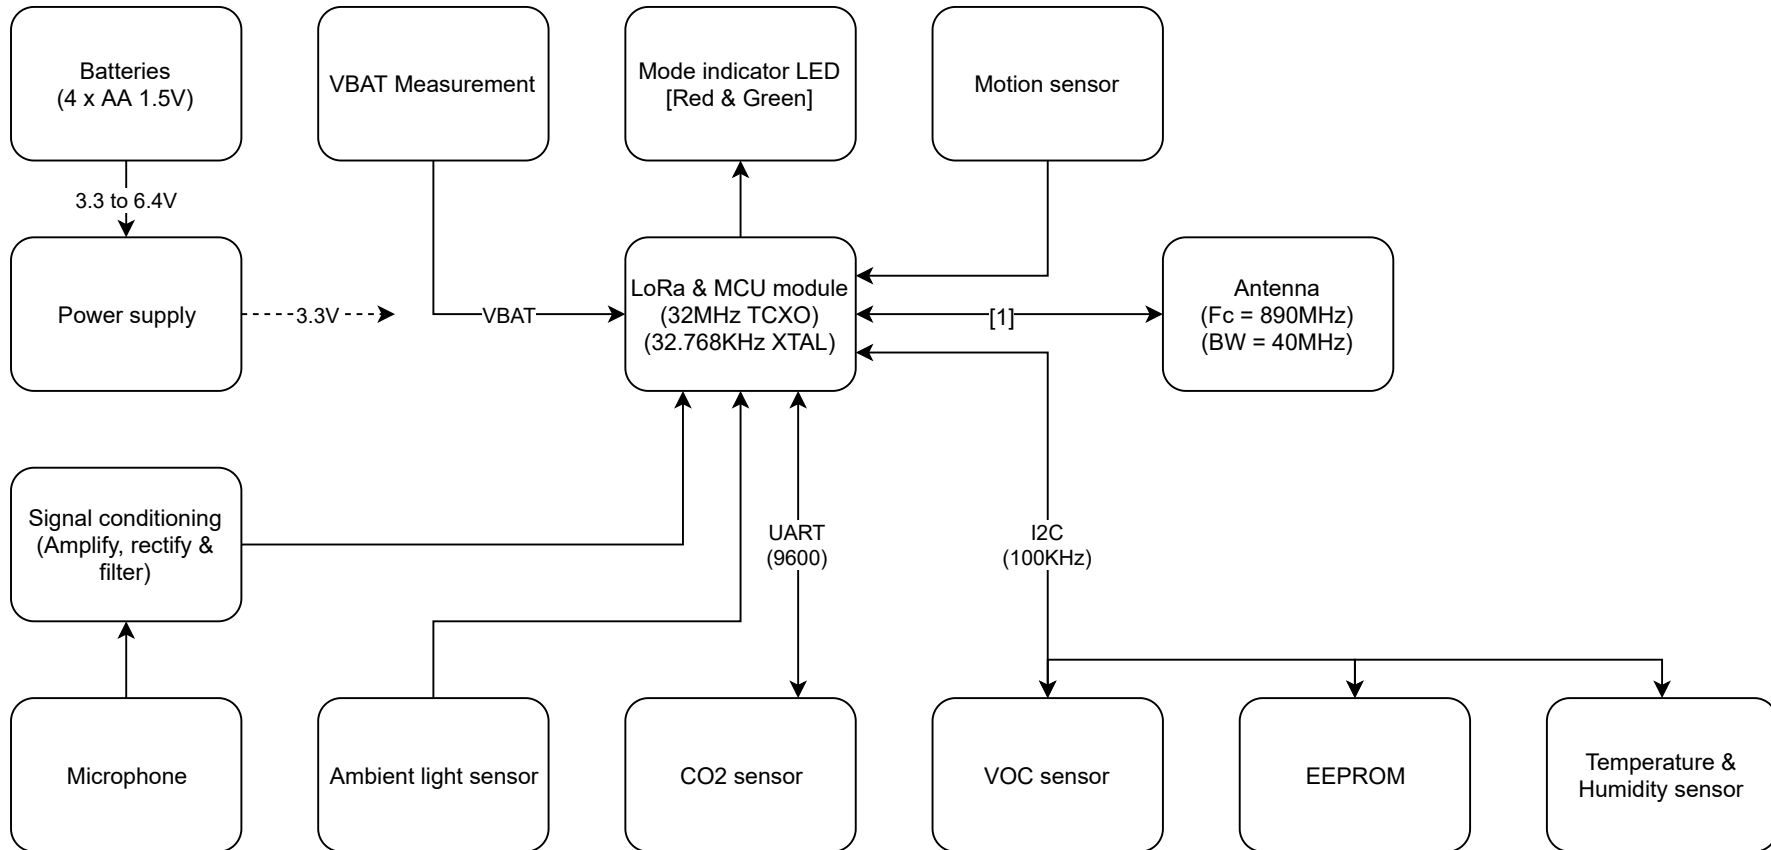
Batteries
(4 x AA 1.5V)

VBAT Measurement

Mode indicator LED
[Red & Green]

Motion sensor

3.3 to 6.4V

Power supply

3.3V

VBAT

LoRa & MCU module
(32MHz TCXO)
(32.768KHz XTAL)

[1]

Antenna
(Fc = 890MHz)
(BW = 40MHz)

Signal conditioning
(Amplify, rectify & filter)

UART
(9600)

I2C
(100KHz)

Microphone

Ambient light sensor

CO2 sensor

VOC sensor

EEPROM

Temperature & Humidity sensor